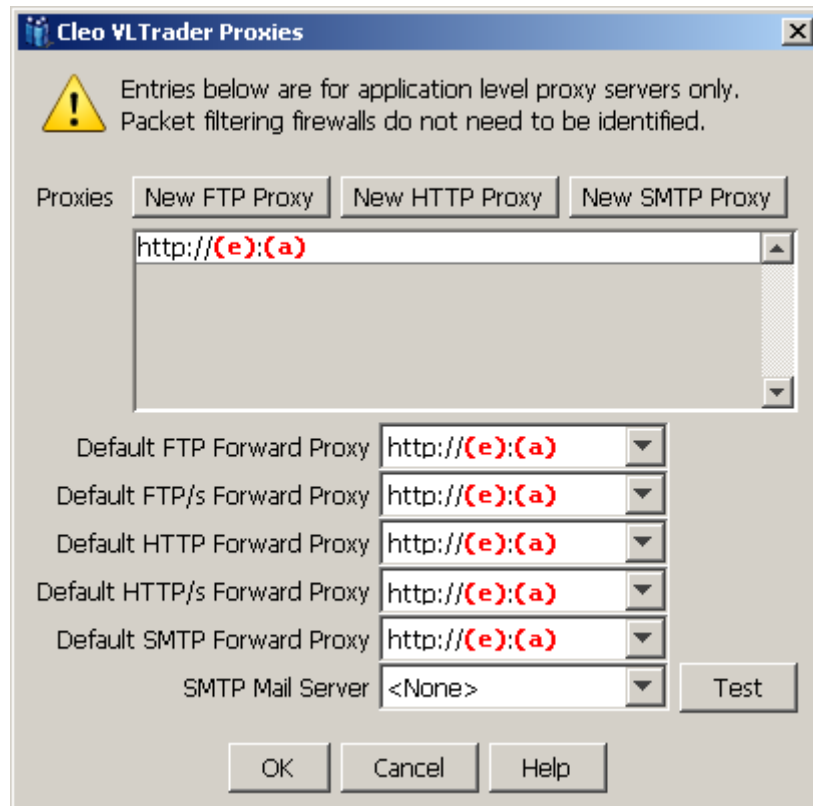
Cleo VLTrader Proxies

Entries below are for application level proxy servers only. Packet filtering firewalls do not need to be identified.

Proxies New FTP Proxy New HTTP Proxy New SMTP Proxy

http://(e):(a)

Default FTP Forward Proxy http://(e):(a)

Default FTP/s Forward Proxy http://(e):(a)

Default HTTP Forward Proxy http://(e):(a)

Default HTTP/s Forward Proxy http://(e):(a)

Default SMTP Forward Proxy http://(e):(a)

SMTP Mail Server <None> Test

OK Cancel Help